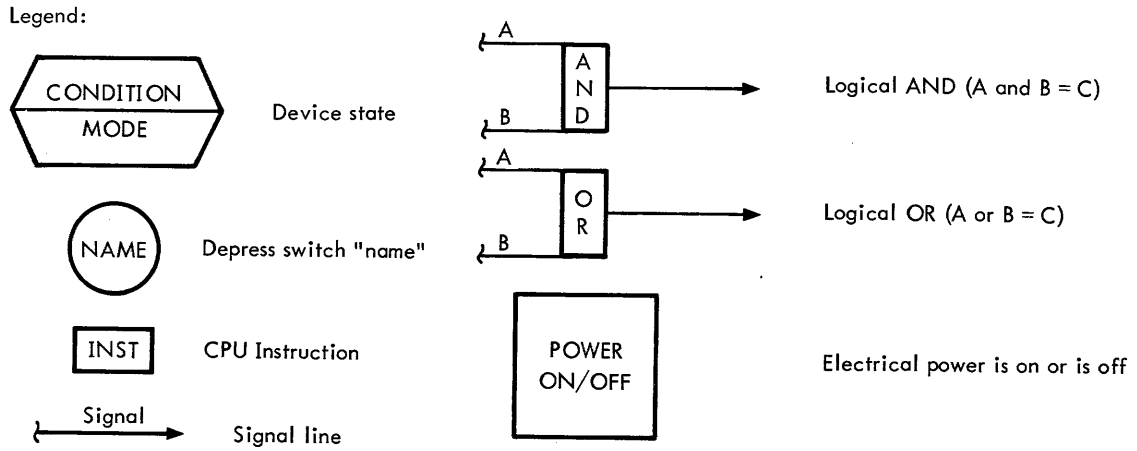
Legend:

CONDITION
MODE

Device state

NAME

Depress switch "name"

INST

CPU Instruction

Signal

Signal line

A

B

A
N
D

Logical AND (A and B = C)

A

B

O
R

Logical OR (A or B = C)

POWER
ON/OFF

Electrical power is on or is off